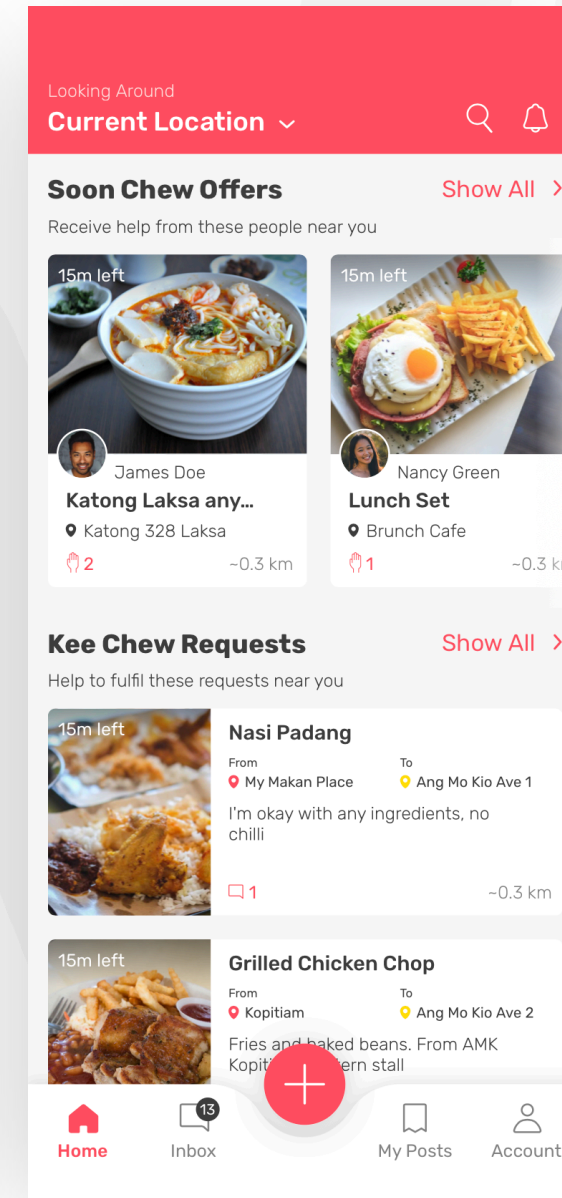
Looking Around
Current Location

Soon Chew Offers
Show All
Receive help from these people near you

15m left
James Doe
Katong Laksa any...
Katong 328 Laksa
2
~0.3 km

15m left
Nancy Green
Lunch Set
Brunch Cafe
1
~0.3 k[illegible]

Kee Chew Requests
Show All
Help to fulfil these requests near you

15m left
Nasi Padang
From
My Makan Place
To
Ang Mo Kio Ave 1
I'm okay with any ingredients, no chilli
1
~0.3 km

15m left
Grilled Chicken Chop
From
Kopitiam
To
Ang Mo Kio Ave 2
Fries and baked beans. From AMK Kopiti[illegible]ern stall

Home
13
Inbox
My Posts
Account